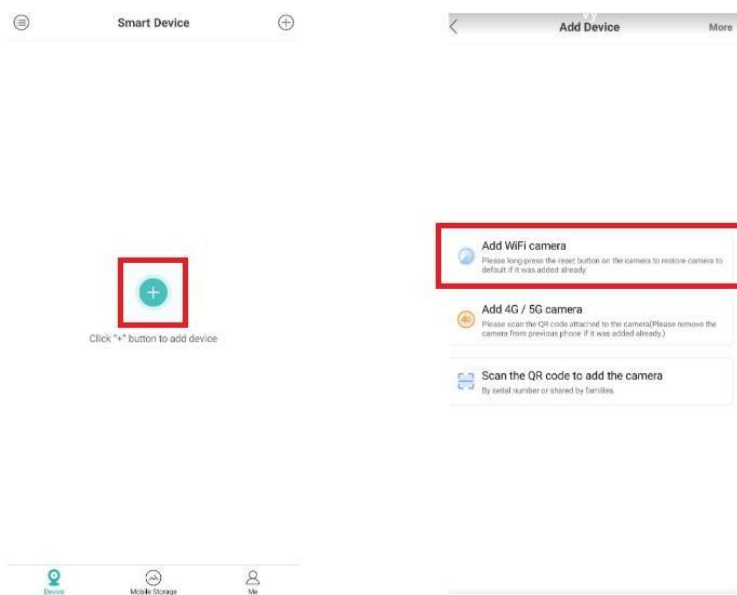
Smart Device

Click "+" button to add device

Device Mobile Storage Me

Add Device More

Add WiFi camera
Please long-press the reset button on the camera to restore camera to default if it was added already.

Add 4G / 5G camera
Please scan the QR code attached to the camera(Please remove the camera from previous phone if it was added already.)

Scan the QR code to add the camera
By serial number or shared by families